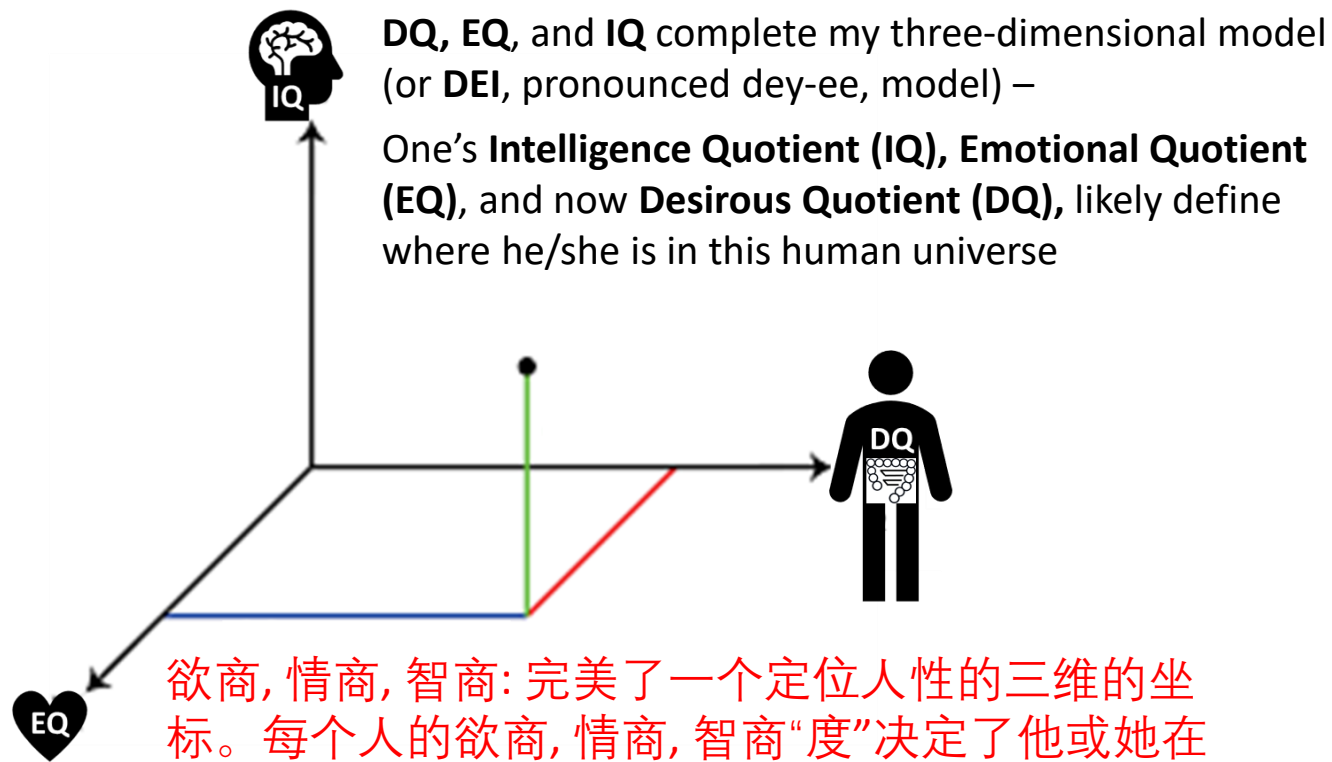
IQ

DQ, EQ, and IQ complete my three-dimensional model (or DEI, pronounced dey-ee, model) –

One's Intelligence Quotient (IQ), Emotional Quotient (EQ), and now Desirous Quotient (DQ), likely define where he/she is in this human universe

DQ

EQ

欲商, 情商, 智商: 完美了一个定位人性的三维的坐标。每个人的欲商, 情商, 智商“度”决定了他或她在